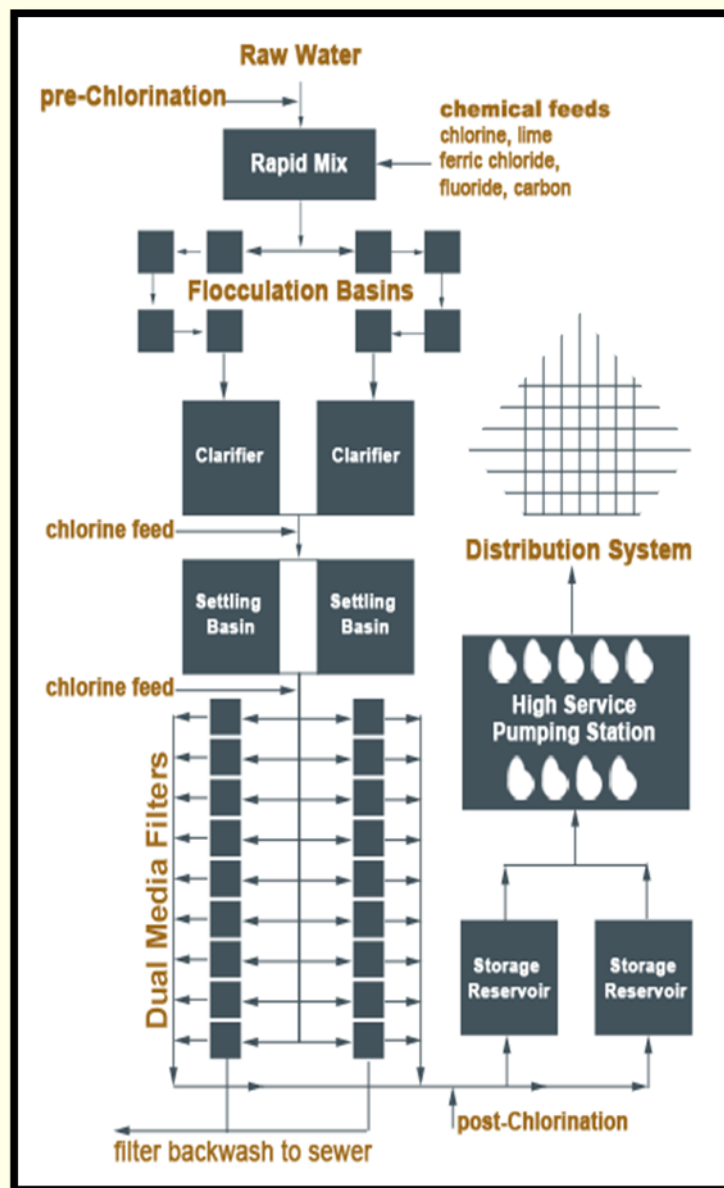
Raw Water

pre-Chlorination

chemical feeds
chlorine, lime
ferric chloride,
fluoride, carbon

Rapid Mix

Flocculation Basins

Clarifier

Clarifier

chlorine feed

Settling Basin

Settling Basin

chlorine feed

Dual Media Filters

Distribution System

High Service Pumping Station

Storage Reservoir

Storage Reservoir

post-Chlorination

filter backwash to sewer